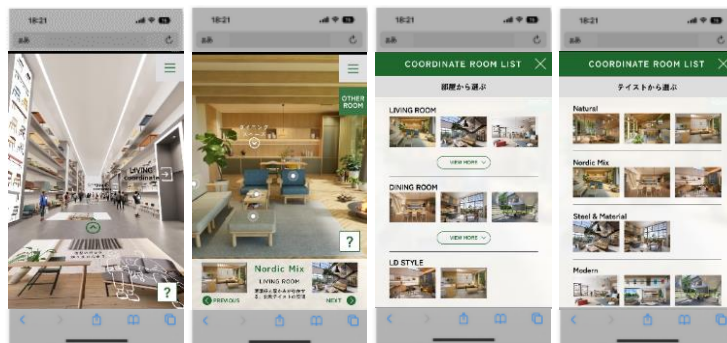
18:21

ぁあ

LIVING
Coordinate

?

18:21

ぁあ

OTHER
ROOM

?

Nordic Mix
LIVING ROOM

PREVIOUS
NEXT

18:21

ぁあ

COORDINATE ROOM LIST

部屋から選ぶ

LIVING ROOM

VIEW MORE

DINING ROOM

VIEW MORE

LD STYLE

18:21

ぁあ

COORDINATE ROOM LIST

テイストから選ぶ

Natural

Nordic Mix

Steel & Material

Modern